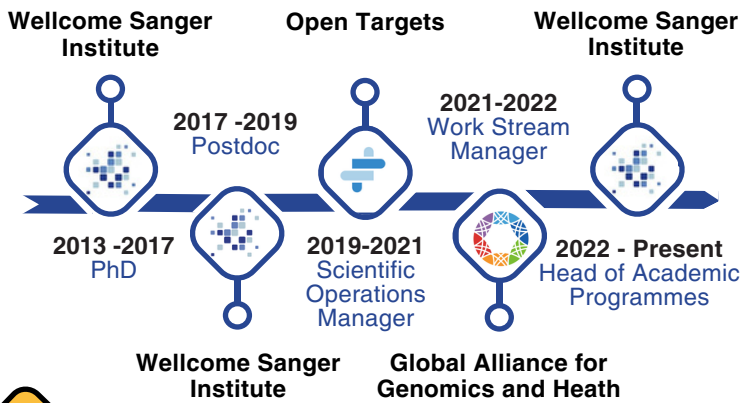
Wellcome Sanger Institute

Open Targets

Wellcome Sanger Institute

2017 -2019
Postdoc

2021-2022
Work Stream Manager

2013 -2017
PhD

2019-2021
Scientific Operations Manager

2022 - Present
Head of Academic Programmes

Wellcome Sanger Institute

Global Alliance for Genomics and Heath